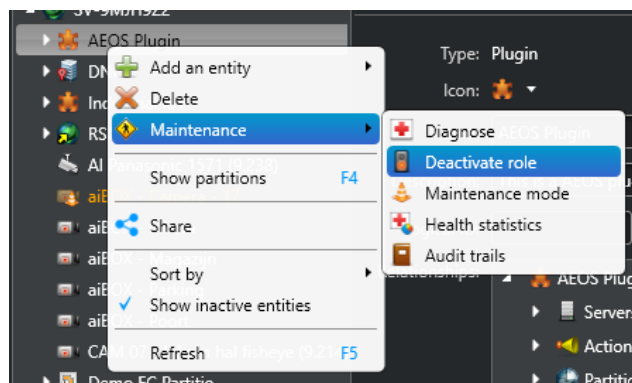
SV-9MJH922
AEOS Plugin
DN
Inc
RS
AI Panasonic 1571 (9.218)
aiB
aiB
aiBOX - Magazijn
aiBOX - Docks
aiBOX - Poort
CAM 07 hal fisheye (9.21
Demo FC Partitie

Add an entity
Delete
Maintenance
Show partitions F4
Share
Sort by
Show inactive entities
Refresh F5

Type: Plugin
Icon:

Diagnose
Deactivate role
Maintenance mode
Health statistics
Audit trails

AEOS Plugin
AEOS plu
elationships:
AEOS Plug
Servers
Action
Partiti